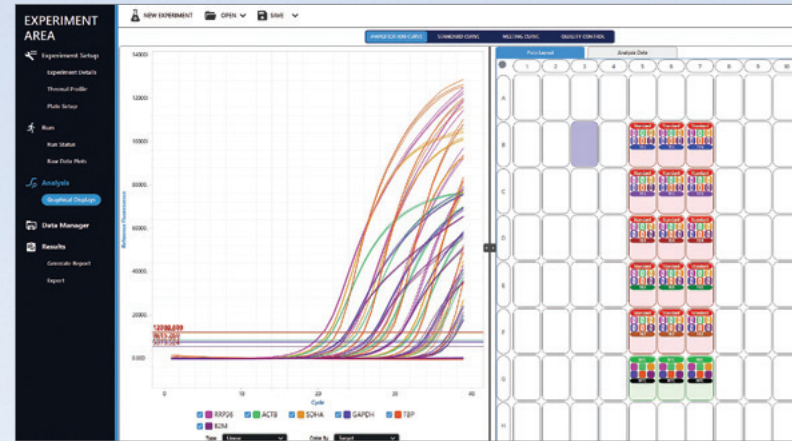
EXPERIMENT AREA

Experiment Setup
Experiment Details
Thermal Profile
Plate Setup

Run
Run Status
Raw Data Plots

Analysis
Graphical Displays

Data Manager

Results
Generate Report
Export

NEW EXPERIMENT
OPEN
SAVE

AMPLIFICATION CURVE
STANDARD CURVE
MELTING CURVE
QUALITY CONTROL

Plate Layout
Analysis Data

14000
12000
10000
8000
6000
4000
2000
0.000

12098.699

Reference Fluorescence

0
10
20
30
40
Cycle

RRP26
ACTB
SDHA
GAPDH
TBP
B2M

Type
Linear
Color By
Target

| | 1 | 2 | 3 | 4 | 5 | 6 | 7 | 8 | 9 | 10 |
|---|---|---|---|---|---|---|---|---|---|---|
| A | | | | | | | | | | |
| B | | | | | Standard | Standard | Standard | | | |
| C | | | | | Standard | Standard | Standard | | | |
| D | | | | | Standard | Standard | Standard | | | |
| E | | | | | Standard | Standard | Standard | | | |
| F | | | | | Standard | Standard | Standard | | | |
| G | | | | | NTC | NTC | NTC | | | |
| H | | | | | | | | | | |